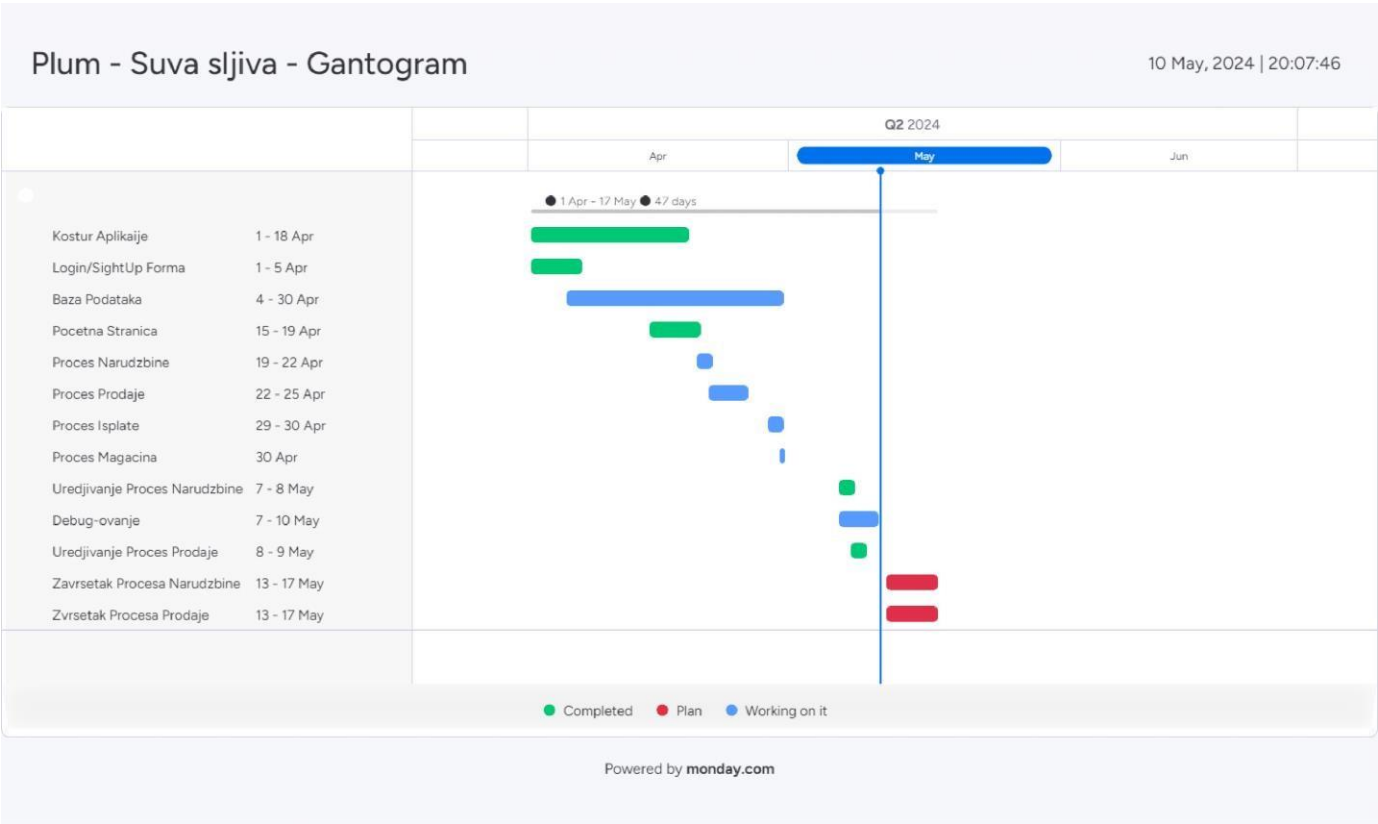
Plum - Suva sljiva - Gantogram

10 May, 2024 | 20:07:46

Q2 2024

Apr

May

Jun

1 Apr - 17 May 47 days

| | |
|---|---|
| Kostur Aplikaije | 1 - 18 Apr |
| Login/SightUp Forma | 1 - 5 Apr |
| Baza Podataka | 4 - 30 Apr |
| Pocetna Stranica | 15 - 19 Apr |
| Proces Narudzbine | 19 - 22 Apr |
| Proces Prodaje | 22 - 25 Apr |
| Proces Isplate | 29 - 30 Apr |
| Proces Magacina | 30 Apr |
| Uredjivanje Proces Narudzbine | 7 - 8 May |
| Debug-ovanje | 7 - 10 May |
| Uredjivanje Proces Prodaje | 8 - 9 May |
| Zavrsetak Procesa Narudzbine | 13 - 17 May |
| Zvrsetak Procesa Prodaje | 13 - 17 May |

Completed Plan Working on it

Powered by monday.com